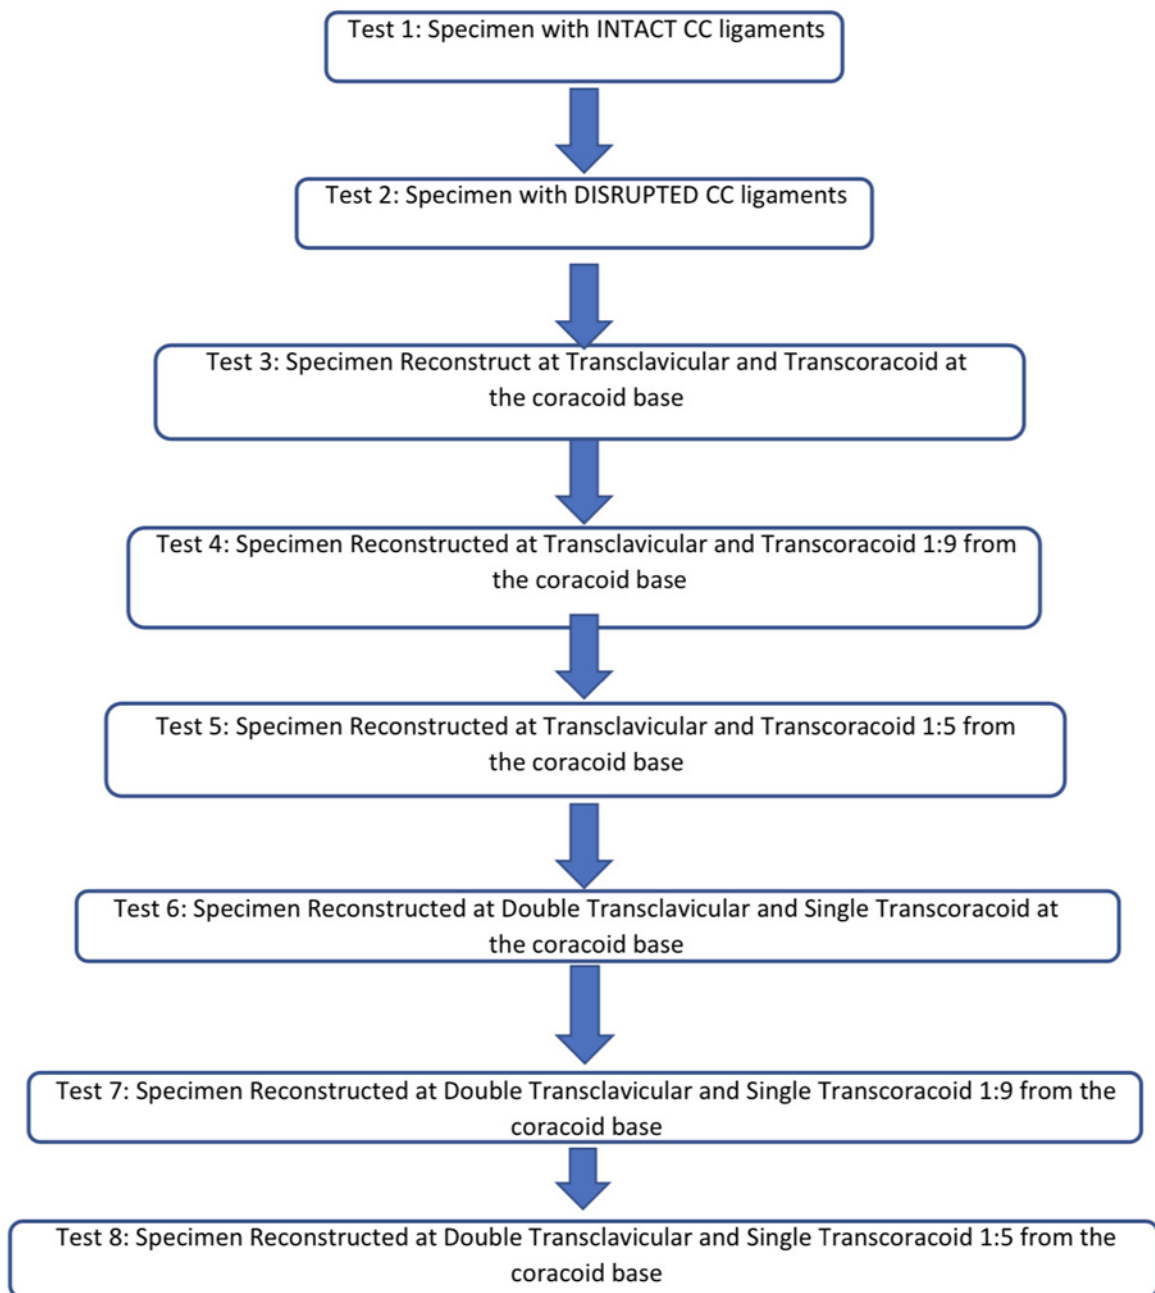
Test 1: Specimen with INTACT CC ligaments

Test 2: Specimen with DISRUPTED CC ligaments

Test 3: Specimen Reconstruct at Transclavicular and Transcoracoid at the coracoid base

Test 4: Specimen Reconstructed at Transclavicular and Transcoracoid 1:9 from the coracoid base

Test 5: Specimen Reconstructed at Transclavicular and Transcoracoid 1:5 from the coracoid base

Test 6: Specimen Reconstructed at Double Transclavicular and Single Transcoracoid at the coracoid base

Test 7: Specimen Reconstructed at Double Transclavicular and Single Transcoracoid 1:9 from the coracoid base

Test 8: Specimen Reconstructed at Double Transclavicular and Single Transcoracoid 1:5 from the coracoid base